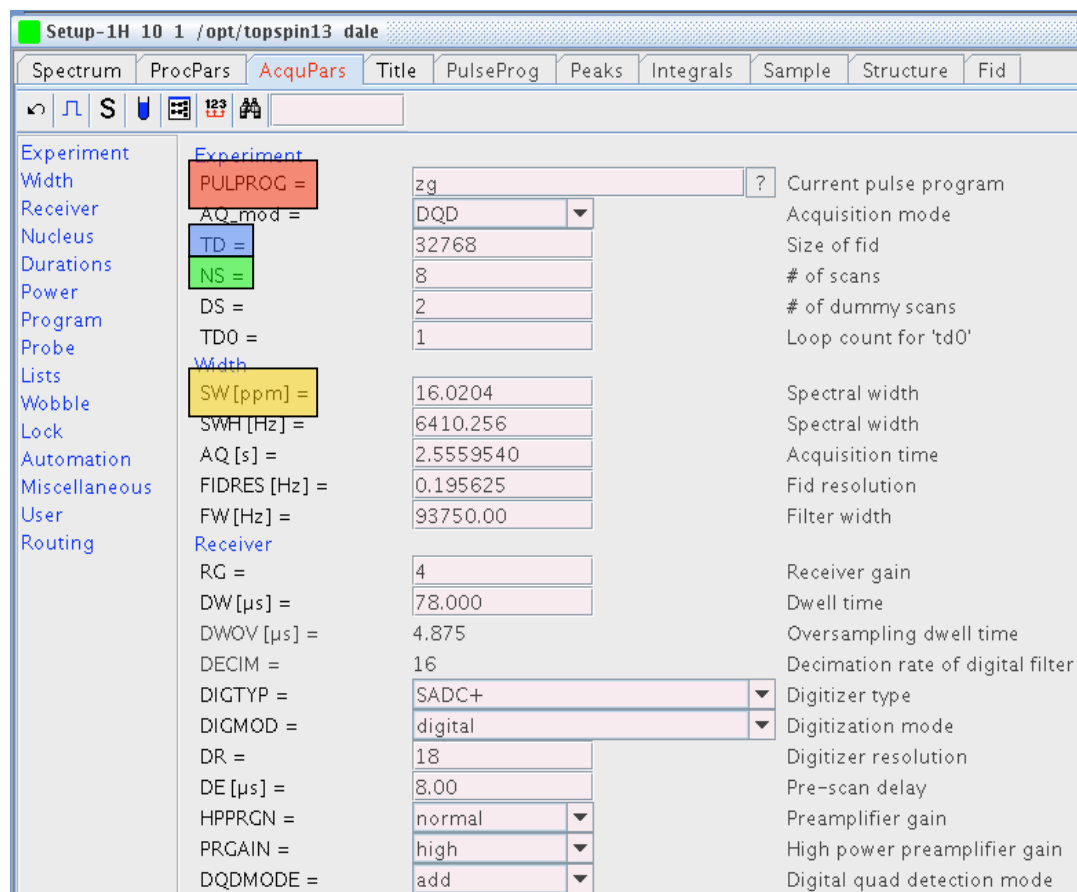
Setup-1H 10 1 /opt/topspin13 dale

Spectrum | ProcPars | AcquPars | Title | PulseProg | Peaks | Integrals | Sample | Structure | Fid

S

Experiment
Width
Receiver
Nucleus
Durations
Power
Program
Probe
Lists
Wobble
Lock
Automation
Miscellaneous
User
Routing

Experiment

| | | |
|---|---|---|
| PULPROG = | zg ? | Current pulse program |
| AQ_mod = | DQD | Acquisition mode |
| TD = | 32768 | Size of fid |
| NS = | 8 | # of scans |
| DS = | 2 | # of dummy scans |
| TD0 = | 1 | Loop count for 'td0' |

Width

| | | |
|---|---|---|
| SW [ppm] = | 16.0204 | Spectral width |
| SWH [Hz] = | 6410.256 | Spectral width |
| AQ [s] = | 2.5559540 | Acquisition time |
| FIDRES [Hz] = | 0.195625 | Fid resolution |
| FW [Hz] = | 93750.00 | Filter width |

Receiver

| | | |
|---|---|---|
| RG = | 4 | Receiver gain |
| DW [μs] = | 78.000 | Dwell time |
| DWOV [μs] = | 4.875 | Oversampling dwell time |
| DECIM = | 16 | Decimation rate of digital filter |
| DIGTYP = | SADC+ | Digitizer type |
| DIGMOD = | digital | Digitization mode |
| DR = | 18 | Digitizer resolution |
| DE [μs] = | 8.00 | Pre-scan delay |
| HPPRGN = | normal | Preamplifier gain |
| PRGAIN = | high | High power preamplifier gain |
| DQDMODE = | add | Digital quad detection mode |